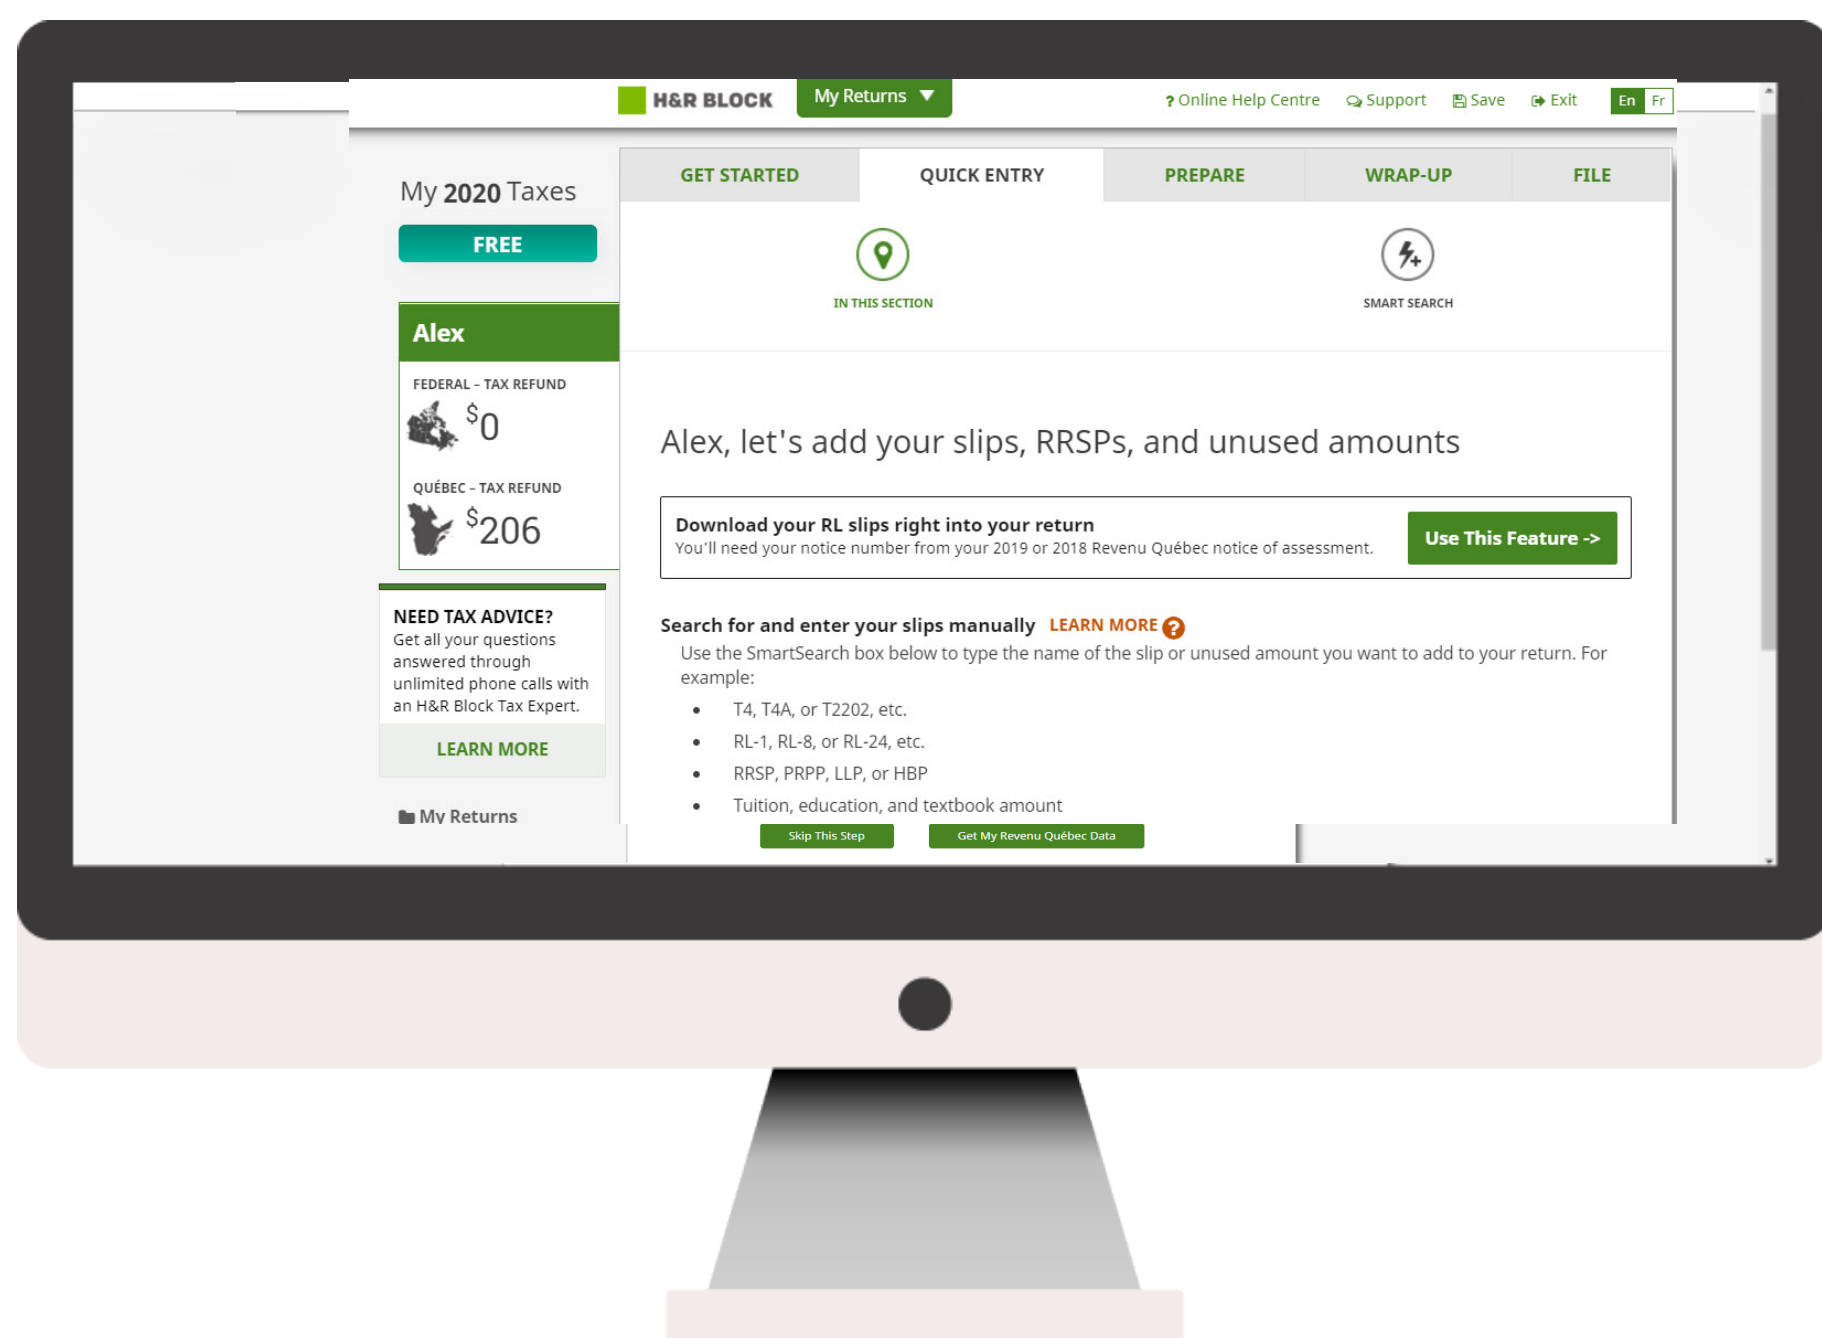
H&R BLOCK My Returns ▼

? Online Help Centre Support Save Exit En Fr

My 2020 Taxes

FREE

GET STARTED QUICK ENTRY PREPARE WRAP-UP FILE

IN THIS SECTION

SMART SEARCH

Alex

FEDERAL - TAX REFUND

$0

QUÉBEC - TAX REFUND

$206

NEED TAX ADVICE?
Get all your questions answered through unlimited phone calls with an H&R Block Tax Expert.

LEARN MORE

My Returns

Alex, let's add your slips, RRSPs, and unused amounts

Download your RL slips right into your return
You'll need your notice number from your 2019 or 2018 Revenu Québec notice of assessment.

Use This Feature ->

Search for and enter your slips manually LEARN MORE

Use the SmartSearch box below to type the name of the slip or unused amount you want to add to your return. For example:

- T4, T4A, or T2202, etc.
- RL-1, RL-8, or RL-24, etc.
- RRSP, PRPP, LLP, or HBP
- Tuition, education, and textbook amount

Skip This Step Get My Revenu Québec Data